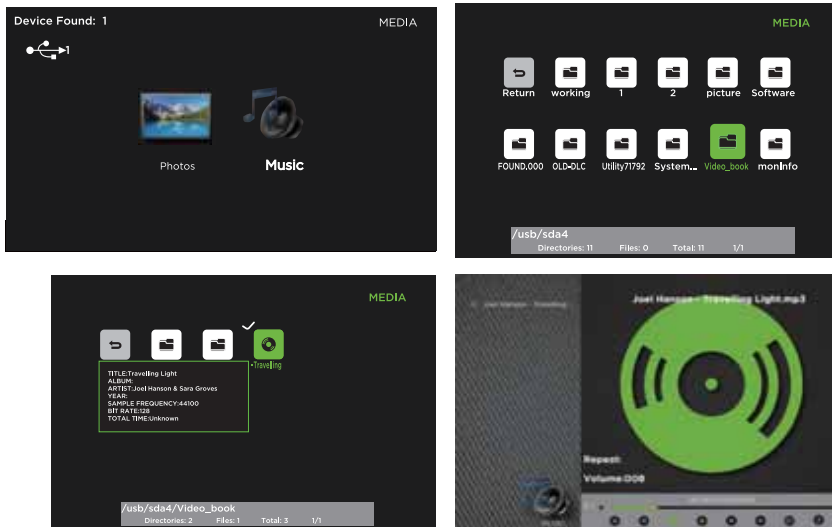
Device Found: 1

MEDIA

1

Photos

Music

MEDIA

Return

working

1

2

picture

Software

FOUND.000

OLD-DLC

Utility71792

System...

Video_book

monInfo

/usb/sda4

Directories: 11 Files: 0 Total: 11 1/1

MEDIA

Travelling

TITLE:Travelling Light
ALBUM:
ARTIST:Joel Hanson & Sara Groves
YEAR:
SAMPLE FREQUENCY:44100
BIT RATE:128
TOTAL TIME:Unknown

/usb/sda4/Video_book

Directories: 2 Files: 1 Total: 3 1/1

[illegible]

Joel Hanson - Travelling Light.mp3

Repeat:

Volume:008